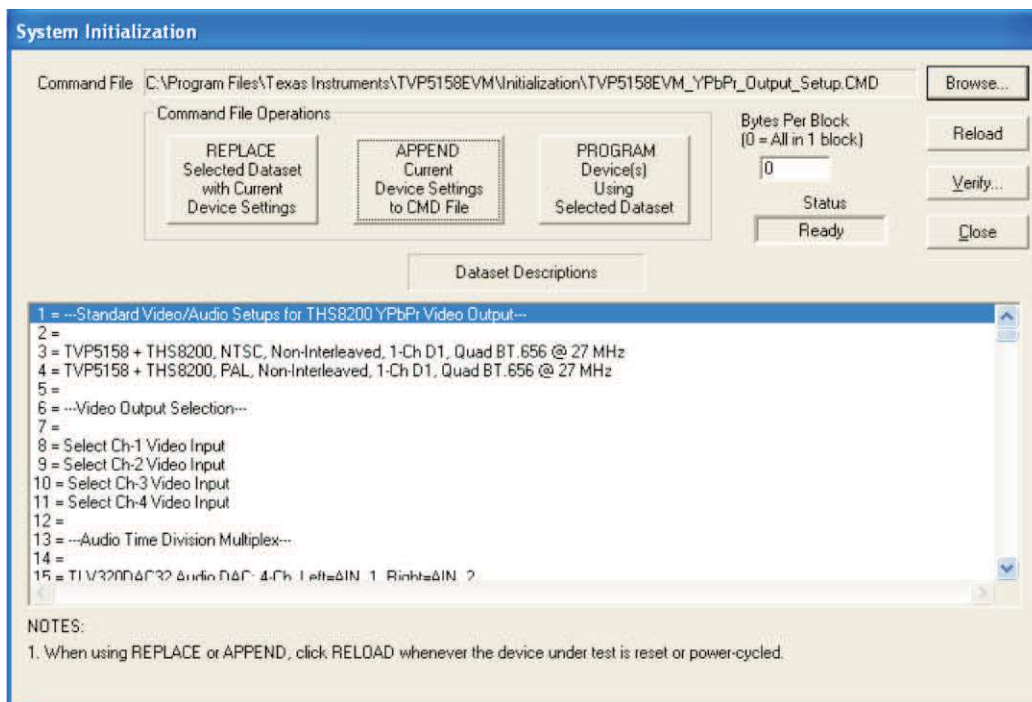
System Initialization

Command File C:\Program Files\Texas Instruments\TVP5158EVM\Initialization\TVP5158EVM_YPbPr_Output_Setup.CMD

Browse...

Command File Operations

REPLACE Selected Dataset with Current Device Settings

APPEND Current Device Settings to CMD File

PROGRAM Device(s) Using Selected Dataset

Bytes Per Block (0 = All in 1 block)

0

Status

Ready

Reload

Verify...

Close

Dataset Descriptions

1 = ---Standard Video/Audio Setups for THS8200 YPbPr Video Output---
2 =
3 = TVP5158 + THS8200, NTSC, Non-Interleaved, 1-Ch D1, Quad BT.656 @ 27 MHz
4 = TVP5158 + THS8200, PAL, Non-Interleaved, 1-Ch D1, Quad BT.656 @ 27 MHz
5 =
6 = ---Video Output Selection---
7 =
8 = Select Ch-1 Video Input
9 = Select Ch-2 Video Input
10 = Select Ch-3 Video Input
11 = Select Ch-4 Video Input
12 =
13 = ---Audio Time Division Multiplex---
14 =
15 = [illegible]

NOTES:
1. When using REPLACE or APPEND, click RELOAD whenever the device under test is reset or power-cycled.